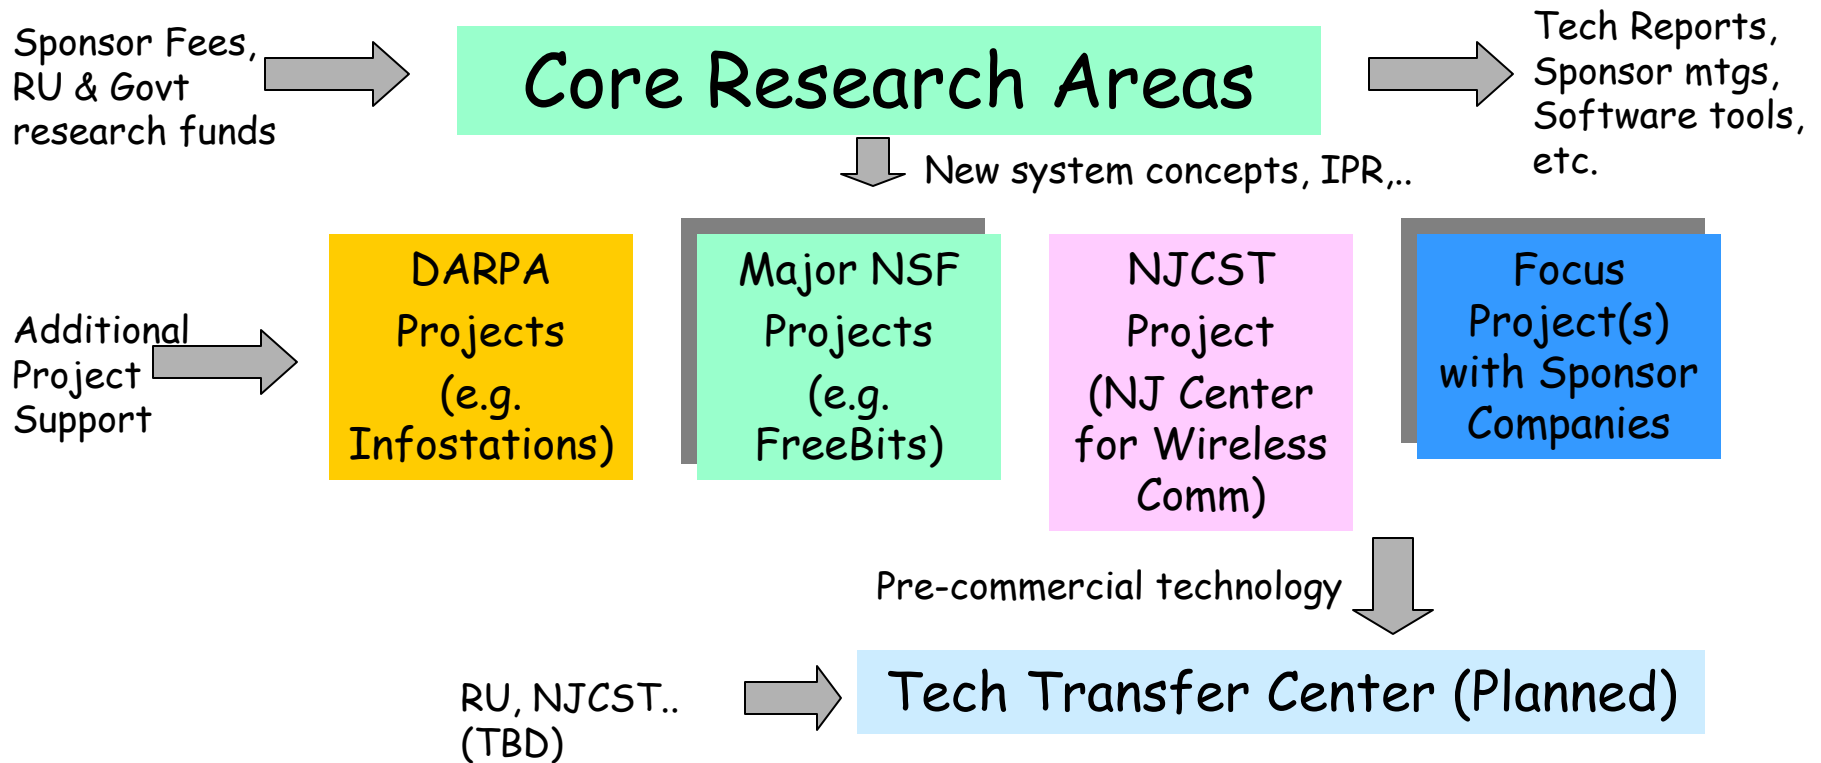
Sponsor Fees, RU & Govt research funds

Core Research Areas

Tech Reports, Sponsor mtgs, Software tools, etc.

New system concepts, IPR,..

Additional Project Support

DARPA Projects (e.g. Infostations)

Major NSF Projects (e.g. FreeBits)

NJCST Project (NJ Center for Wireless Comm)

Focus Project(s) with Sponsor Companies

Pre-commercial technology

RU, NJCST.. (TBD)

Tech Transfer Center (Planned)